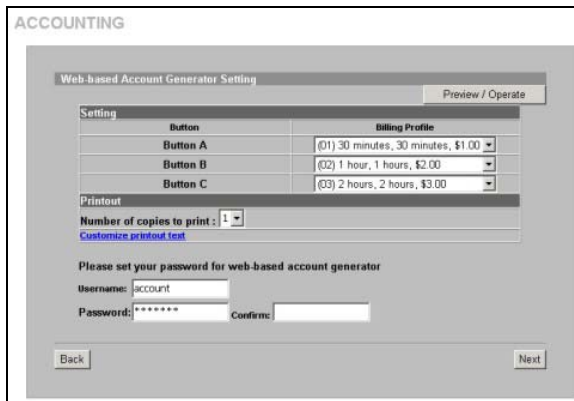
ACCOUNTING

Web-based Account Generator Setting

Preview / Operate

Setting

| Button | Billing Profile |
|---|---|
| Button A | (01) 30 minutes, 30 minutes, $1.00 |
| Button B | (02) 1 hour, 1 hours, $2.00 |
| Button C | (03) 2 hours, 2 hours, $3.00 |

Printout

Number of copies to print : 1

Customize printout text

Please set your password for web-based account generator

Username: account

Password: *******  Confirm:

Back

Next